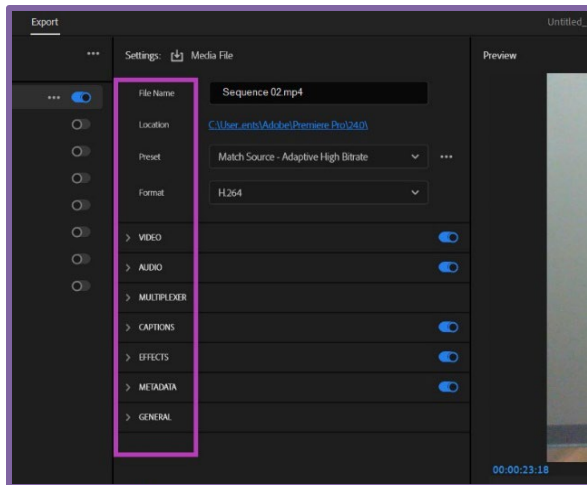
Export

Untitled_

...

Settings: Media File

Preview

...

File Name Sequence 02.mp4

Location C:\User..ents\Adobe\Premiere Pro\24.0\

Preset Match Source - Adaptive High Bitrate ...

Format H.264

> VIDEO

> AUDIO

> MULTIPLEXER

> CAPTIONS

> EFFECTS

> METADATA

> GENERAL

00:00:23:18